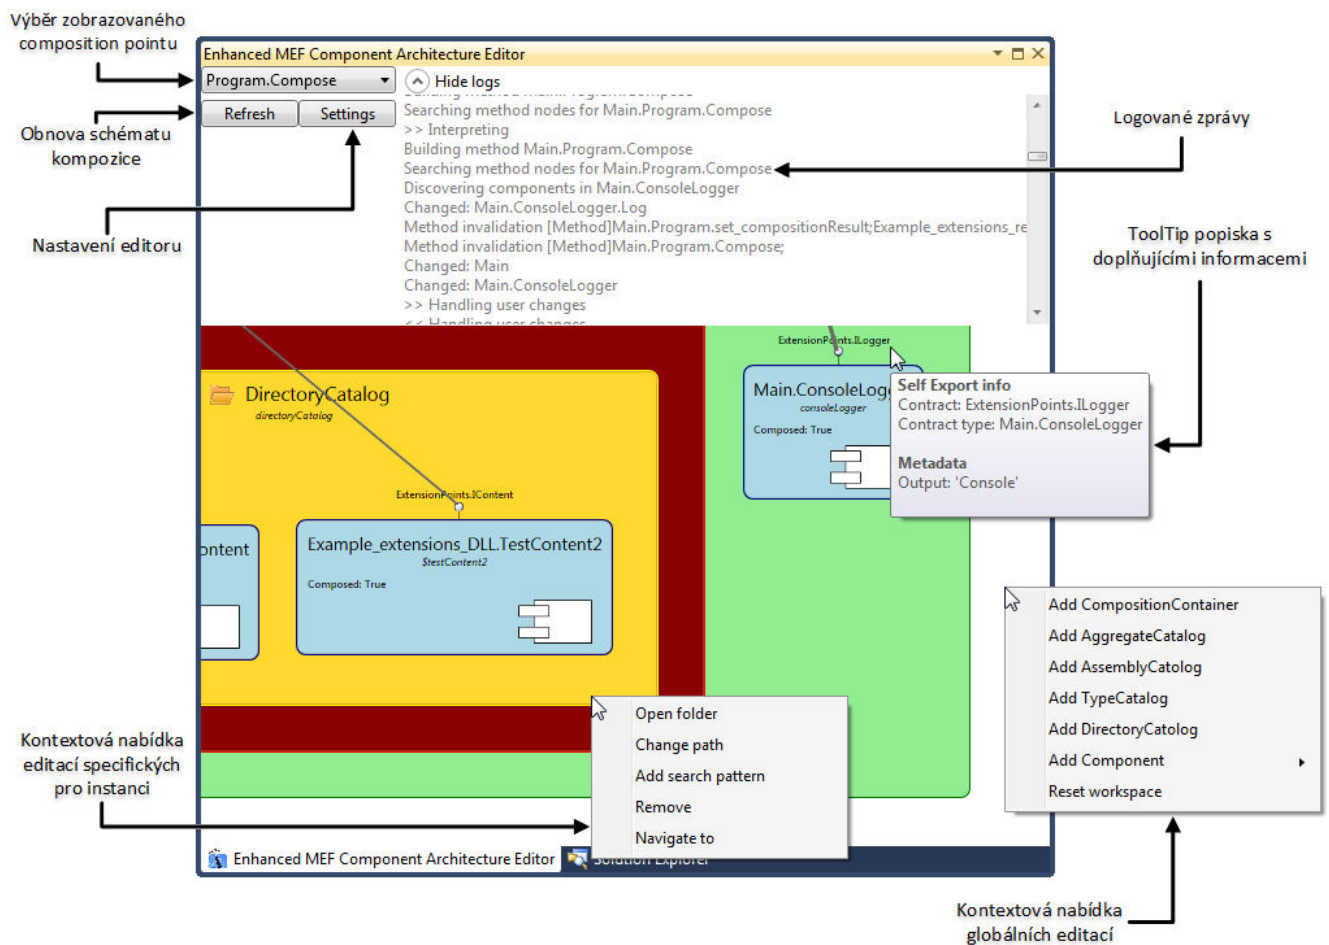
Výběr zobrazovaného composition pointu

Enhanced MEF Component Architecture Editor

Program.Compose

Hide logs

Refresh

Settings

Obnova schématu kompozice

Nastavení editoru

Searching method nodes for Main.Program.Compose
>> Interpreting
Building method Main.Program.Compose
Searching method nodes for Main.Program.Compose
Discovering components in Main.ConsoleLogger
Changed: Main.ConsoleLogger.Log
Method invalidation [Method]Main.Program.set_compositionResult;Example_extensions_re
Method invalidation [Method]Main.Program.Compose;
Changed: Main
Changed: Main.ConsoleLogger
>> Handling user changes

Logované zprávy

ToolTip popiska s doplňujícími informacemi

ExtensionPoints.ILogger

Main.ConsoleLog
consoleLogger
Composed: True

Self Export info
Contract: ExtensionPoints.ILogger
Contract type: Main.ConsoleLogger

Metadata
Output: 'Console'

DirectoryCatalog
directoryCatalog

ExtensionPoints.IContent

ontent

Example_extensions_DLL.TestContent2
$testContent2
Composed: True

Add CompositionContainer
Add AggregateCatalog
Add AssemblyCatolog
Add TypeCatalog
Add DirectoryCatolog
Add Component
Reset workspace

Open folder
Change path
Add search pattern
Remove
Navigate to

Kontextová nabídka editací specifických pro instanci

Enhanced MEF Component Architecture Editor

Solution Explorer

Kontextová nabídka globálních editací